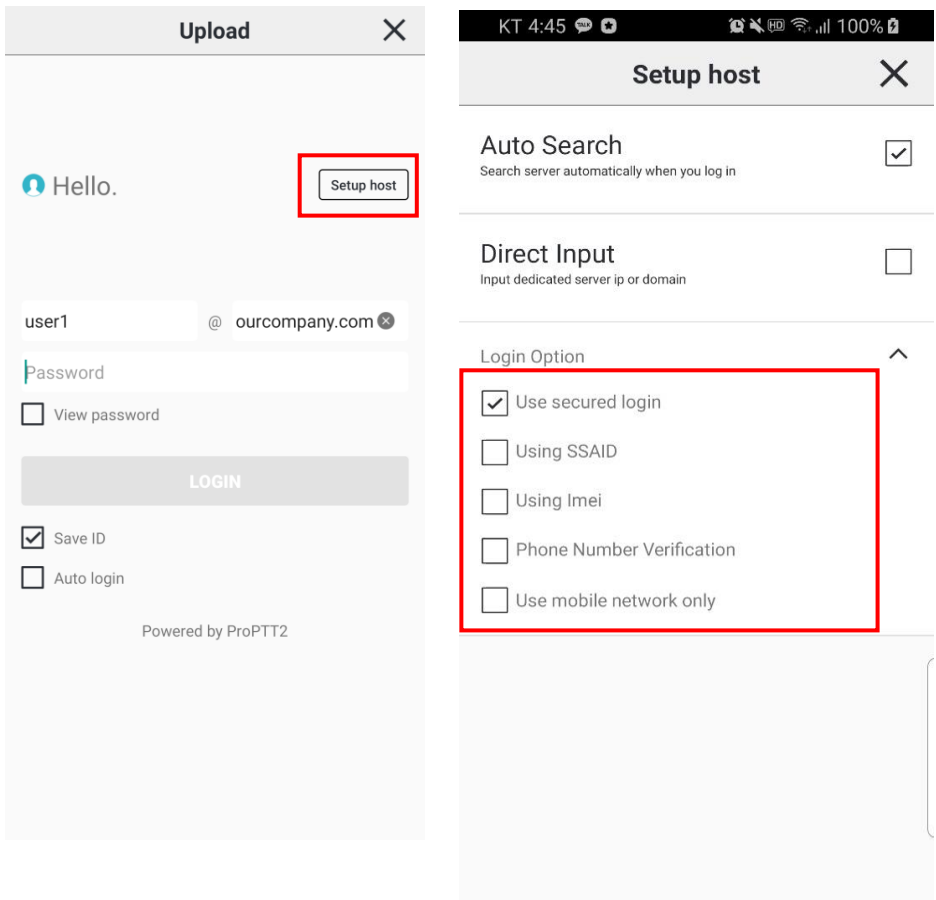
Upload

Hello.

Setup host

user1 @ ourcompany.com

Password

View password

LOGIN

Save ID

Auto login

Powered by ProPTT2

KT 4:45 100%

Setup host

Auto Search
Search server automatically when you log in

Direct Input
Input dedicated server ip or domain

Login Option

Use secured login

Using SSAID

Using Imei

Phone Number Verification

Use mobile network only